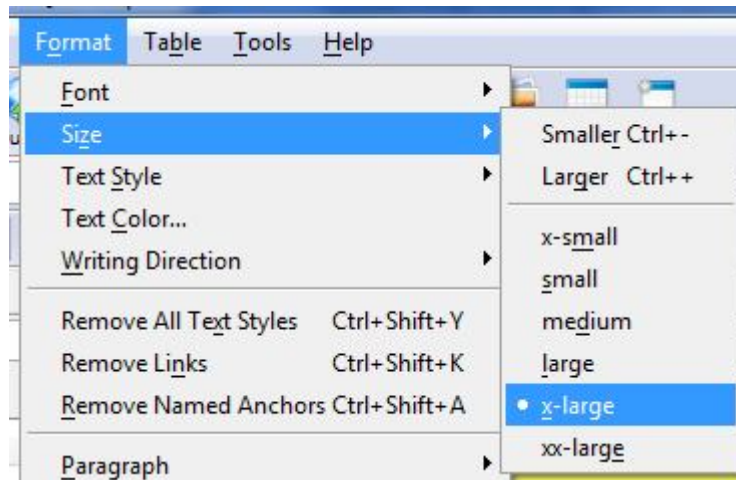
Format Table Tools Help

Font
Size
Text Style
Text Color...
Writing Direction

Remove All Text Styles Ctrl+Shift+Y
Remove Links Ctrl+Shift+K
Remove Named Anchors Ctrl+Shift+A

Paragraph

Smaller Ctrl+-
Larger Ctrl++

x-small
small
medium
large
• x-large
xx-large